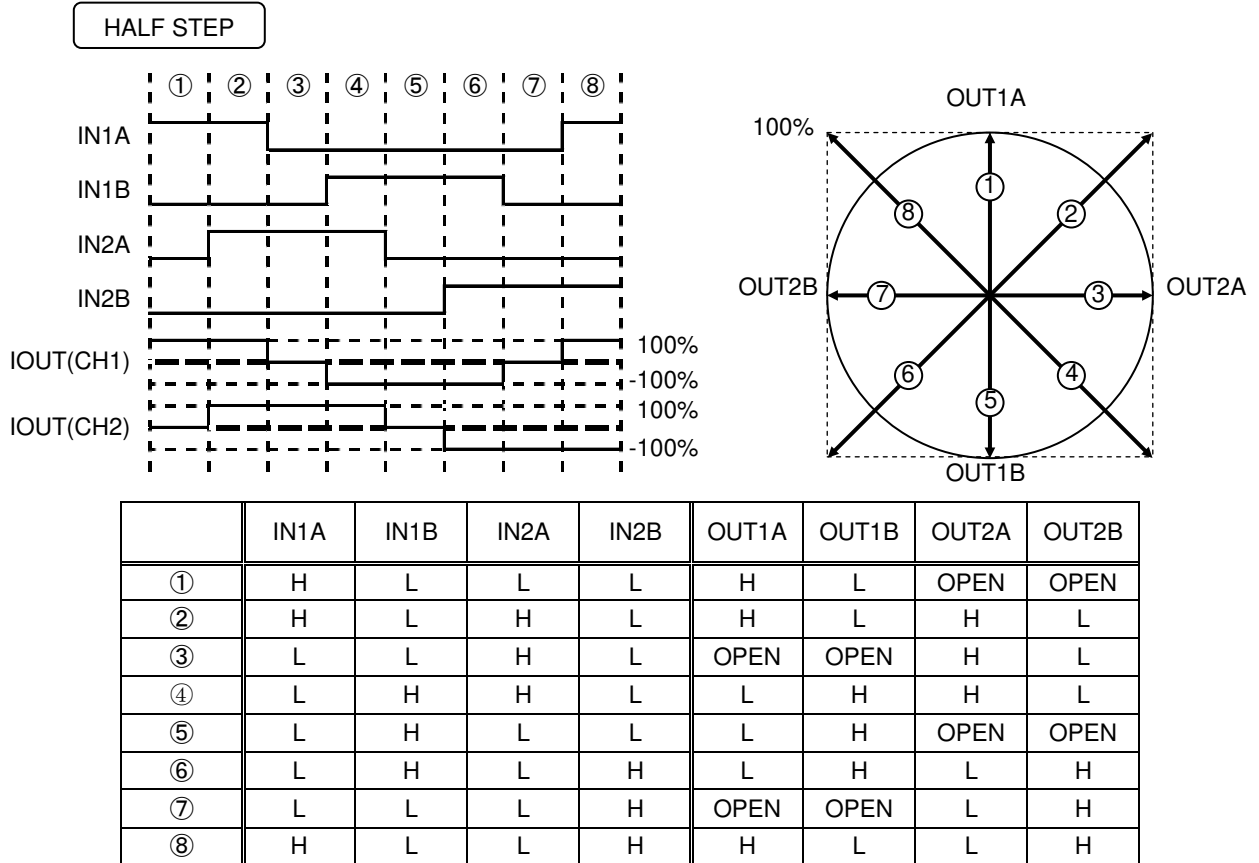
HALF STEP

① ② ③ ④ ⑤ ⑥ ⑦ ⑧

IN1A

IN1B

IN2A

IN2B

IOUT(CH1)

100%

-100%

IOUT(CH2)

100%

-100%

OUT1A

100%

OUT2B

OUT2A

OUT1B

① ② ③ ④ ⑤ ⑥ ⑦ ⑧

| | IN1A | IN1B | IN2A | IN2B | OUT1A | OUT1B | OUT2A | OUT2B |
|---|---|---|---|---|---|---|---|---|
| ① | H | L | L | L | H | L | OPEN | OPEN |
| ② | H | L | H | L | H | L | H | L |
| ③ | L | L | H | L | OPEN | OPEN | H | L |
| ④ | L | H | H | L | L | H | H | L |
| ⑤ | L | H | L | L | L | H | OPEN | OPEN |
| ⑥ | L | H | L | H | L | H | L | H |
| ⑦ | L | L | L | H | OPEN | OPEN | L | H |
| ⑧ | H | L | L | H | H | L | L | H |